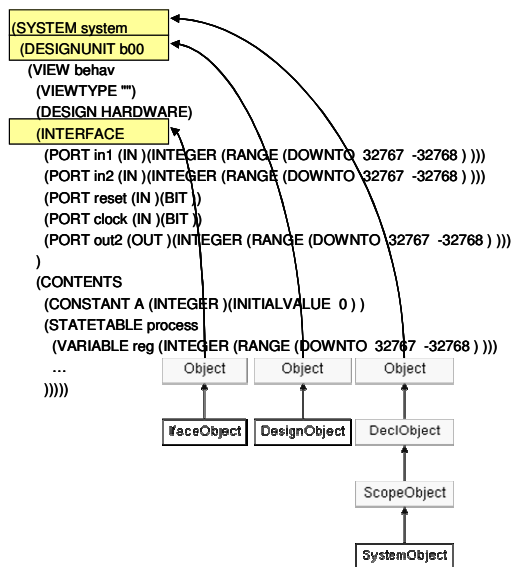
(SYSTEM system
(DESIGNUNIT b00
(VIEW behav
(VIEWTYPE "")
(DESIGN HARDWARE)
(INTERFACE
(PORT in1 (IN )(INTEGER (RANGE (DOWNTO 32767 -32768 ) )))
(PORT in2 (IN )(INTEGER (RANGE (DOWNTO 32767 -32768 ) )))
(PORT reset (IN )(BIT ))
(PORT clock (IN )(BIT ))
(PORT out2 (OUT )(INTEGER (RANGE (DOWNTO 32767 -32768 ) )))
)
(CONTENTS
(CONSTANT A (INTEGER )(INITIALVALUE 0 ) )
(STATETABLE process
(VARIABLE reg (INTEGER (RANGE (DOWNTO 32767 -32768 ) )))
...
)))))

Object
Object
Object
IfaceObject
DesignObject
DeclObject
ScopeObject
SystemObject